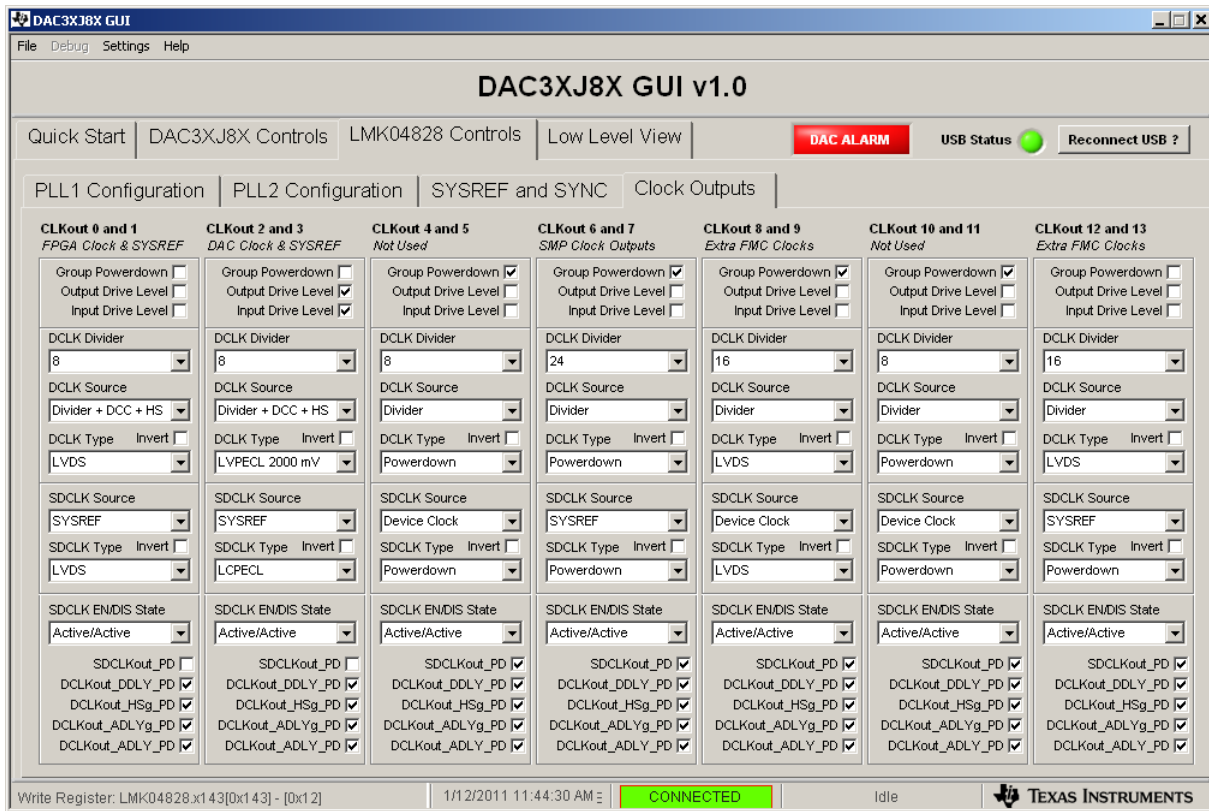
DAC3XJ8X GUI

File Debug Settings Help

DAC3XJ8X GUI v1.0

Quick Start | DAC3XJ8X Controls | LMK04828 Controls | Low Level View

DAC ALARM

USB Status

Reconnect USB ?

PLL1 Configuration | PLL2 Configuration | SYSREF and SYNC | Clock Outputs

CLKout 0 and 1
FPGA Clock & SYSREF
Group Powerdown
Output Drive Level
Input Drive Level
DCLK Divider
8
DCLK Source
Divider + DCC + HS
DCLK Type Invert
LVDS
SDCLK Source
SYSREF
SDCLK Type Invert
LVDS
SDCLK EN/DIS State
Active/Active
SDCLKout_PD
DCLKout_DDLY_PD
DCLKout_HSg_PD
DCLKout_ADLYg_PD
DCLKout_ADLY_PD

CLKout 2 and 3
DAC Clock & SYSREF
Group Powerdown
Output Drive Level
Input Drive Level
DCLK Divider
8
DCLK Source
Divider + DCC + HS
DCLK Type Invert
LVPECL 2000 mV
SDCLK Source
SYSREF
SDCLK Type Invert
LCPECL
SDCLK EN/DIS State
Active/Active
SDCLKout_PD
DCLKout_DDLY_PD
DCLKout_HSg_PD
DCLKout_ADLYg_PD
DCLKout_ADLY_PD

CLKout 4 and 5
Not Used
Group Powerdown
Output Drive Level
Input Drive Level
DCLK Divider
8
DCLK Source
Divider
DCLK Type Invert
Powerdown
SDCLK Source
Device Clock
SDCLK Type Invert
Powerdown
SDCLK EN/DIS State
Active/Active
SDCLKout_PD
DCLKout_DDLY_PD
DCLKout_HSg_PD
DCLKout_ADLYg_PD
DCLKout_ADLY_PD

CLKout 6 and 7
SMP Clock Outputs
Group Powerdown
Output Drive Level
Input Drive Level
DCLK Divider
24
DCLK Source
Divider
DCLK Type Invert
Powerdown
SDCLK Source
SYSREF
SDCLK Type Invert
Powerdown
SDCLK EN/DIS State
Active/Active
SDCLKout_PD
DCLKout_DDLY_PD
DCLKout_HSg_PD
DCLKout_ADLYg_PD
DCLKout_ADLY_PD

CLKout 8 and 9
Extra FMC Clocks
Group Powerdown
Output Drive Level
Input Drive Level
DCLK Divider
16
DCLK Source
Divider
DCLK Type Invert
LVDS
SDCLK Source
Device Clock
SDCLK Type Invert
LVDS
SDCLK EN/DIS State
Active/Active
SDCLKout_PD
DCLKout_DDLY_PD
DCLKout_HSg_PD
DCLKout_ADLYg_PD
DCLKout_ADLY_PD

CLKout 10 and 11
Not Used
Group Powerdown
Output Drive Level
Input Drive Level
DCLK Divider
8
DCLK Source
Divider
DCLK Type Invert
Powerdown
SDCLK Source
Device Clock
SDCLK Type Invert
Powerdown
SDCLK EN/DIS State
Active/Active
SDCLKout_PD
DCLKout_DDLY_PD
DCLKout_HSg_PD
DCLKout_ADLYg_PD
DCLKout_ADLY_PD

CLKout 12 and 13
Extra FMC Clocks
Group Powerdown
Output Drive Level
Input Drive Level
DCLK Divider
16
DCLK Source
Divider
DCLK Type Invert
LVDS
SDCLK Source
SYSREF
SDCLK Type Invert
Powerdown
SDCLK EN/DIS State
Active/Active
SDCLKout_PD
DCLKout_DDLY_PD
DCLKout_HSg_PD
DCLKout_ADLYg_PD
DCLKout_ADLY_PD

Write Register: LMK04828.x143[0x143] - [0x12] | 1/12/2011 11:44:30 AM | CONNECTED | Idle | TEXAS INSTRUMENTS